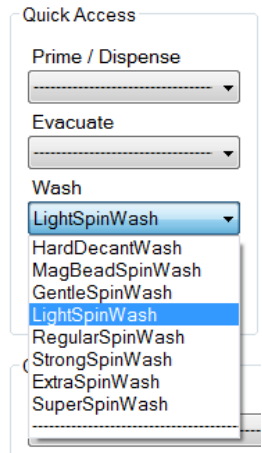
Quick Access

Prime / Dispense

--------------------------------

Evacuate

--------------------------------

Wash

LightSpinWash

HardDecantWash
MagBeadSpinWash
GentleSpinWash
LightSpinWash
RegularSpinWash
StrongSpinWash
ExtraSpinWash
SuperSpinWash
--------------------------------